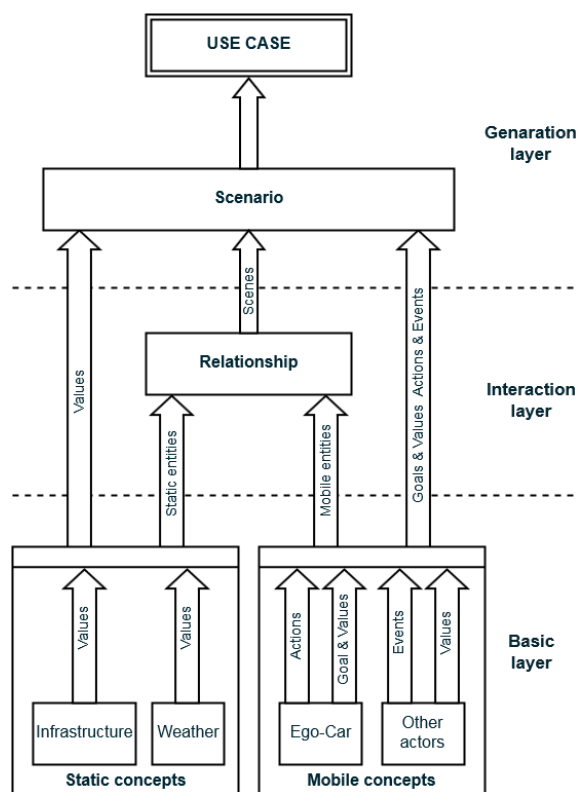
USE CASE

Genaration layer

Scenario

Scenes

Values

Relationship

Goals & Values Actions & Events

Interaction layer

Static entities

Mobile entities

Values

Values

Actions

Goal & Values

Events

Values

Basic layer

Infrastructure

Weather

Ego-Car

Other actors

Static concepts

Mobile concepts